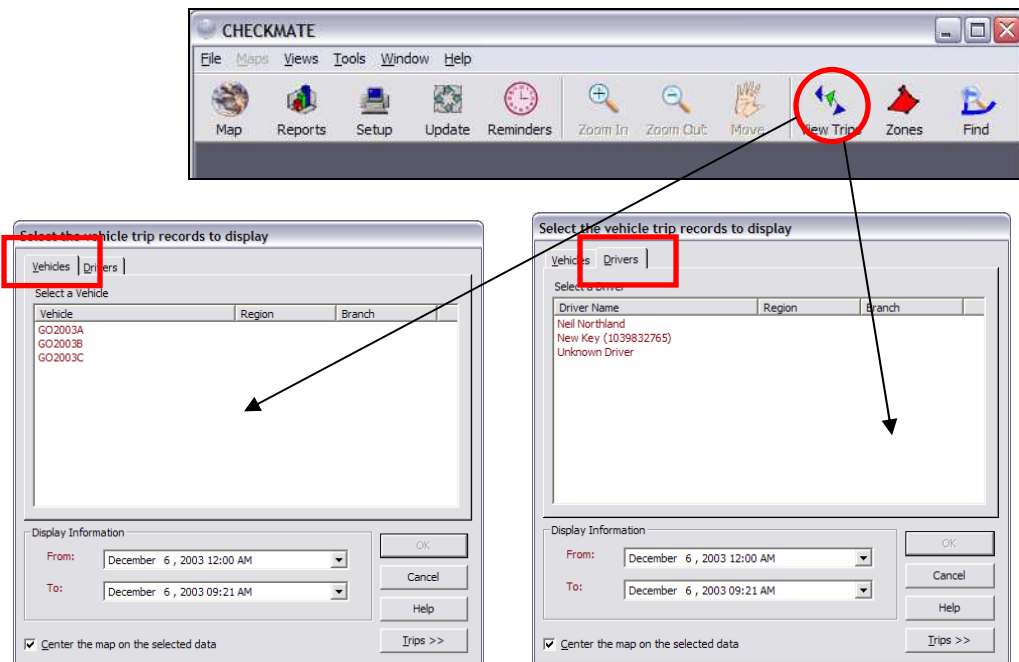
CHECKMATE

File Maps Views Tools Window Help

Map Reports Setup Update Reminders Zoom In Zoom Out Move View Trips Zones Find

Select the vehicle trip records to display

Vehicles Drivers

Select a Vehicle

| Vehicle | Region | Branch |
|---|---|---|
| GO2003A | | |
| GO2003B | | |
| GO2003C | | |

Display Information

From: December 6 , 2003 12:00 AM

To: December 6 , 2003 09:21 AM

OK

Cancel

Help

Trips >>

Center the map on the selected data

Select the vehicle trip records to display

Vehicles Drivers

Select a Driver

| Driver Name | Region | Branch |
|---|---|---|
| Neil Northland | | |
| New Key (1039832765) | | |
| Unknown Driver | | |

Display Information

From: December 6 , 2003 12:00 AM

To: December 6 , 2003 09:21 AM

OK

Cancel

Help

Trips >>

Center the map on the selected data